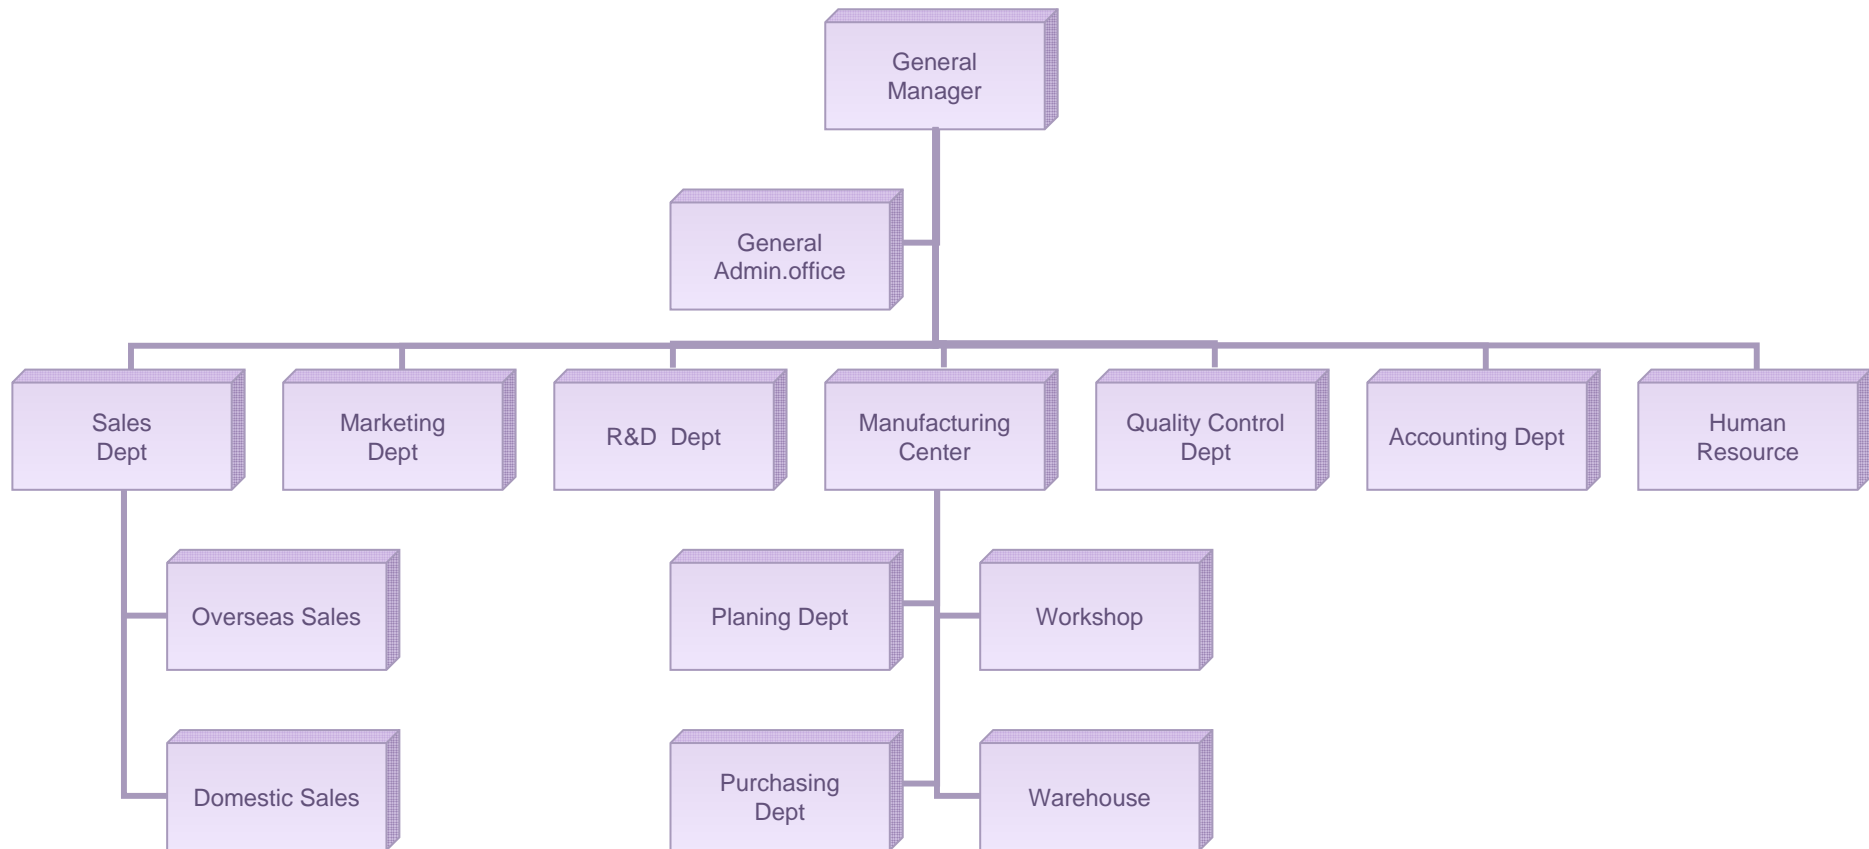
General Manager

General Admin.office

Sales Dept

Marketing Dept

R&D Dept

Manufacturing Center

Quality Control Dept

Accounting Dept

Human Resource

Overseas Sales

Domestic Sales

Planing Dept

Workshop

Purchasing Dept

Warehouse